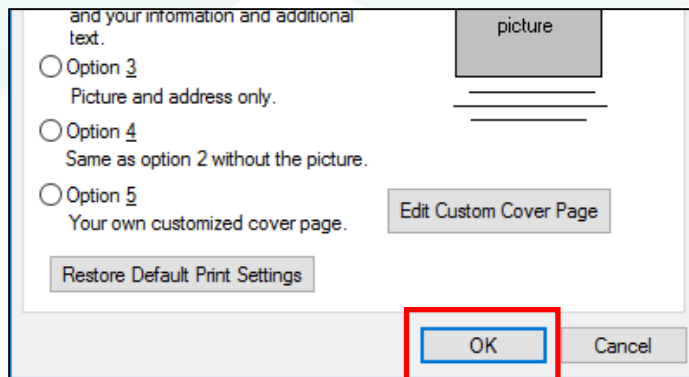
and your information and additional text.

picture

Option 3
Picture and address only.

Option 4
Same as option 2 without the picture.

Option 5
Your own customized cover page.

Edit Custom Cover Page

Restore Default Print Settings

OK

Cancel